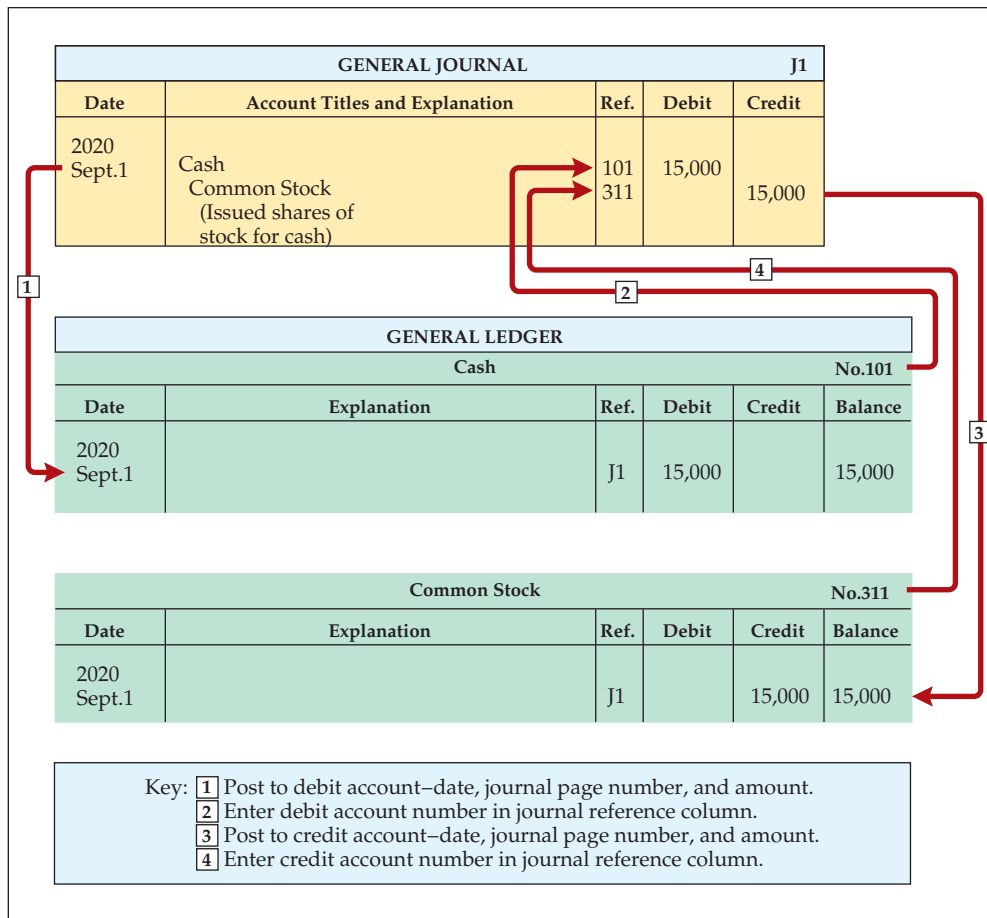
GENERAL JOURNAL J1

| Date | Account Titles and Explanation | Ref. | Debit | Credit |
|---|---|---|---|---|
| 2020 Sept.1 | Cash | 101 | 15,000 | |
| | Common Stock | 311 | | 15,000 |
| | (Issued shares of stock for cash) | | | |

1

4

2

GENERAL LEDGER

Cash No.101

| Date | Explanation | Ref. | Debit | Credit | Balance |
|---|---|---|---|---|---|
| 2020 Sept.1 | | J1 | 15,000 | | 15,000 |

3

Common Stock No.311

| Date | Explanation | Ref. | Debit | Credit | Balance |
|---|---|---|---|---|---|
| 2020 Sept.1 | | J1 | | 15,000 | 15,000 |

Key: 1 Post to debit account–date, journal page number, and amount.
2 Enter debit account number in journal reference column.
3 Post to credit account–date, journal page number, and amount.
4 Enter credit account number in journal reference column.